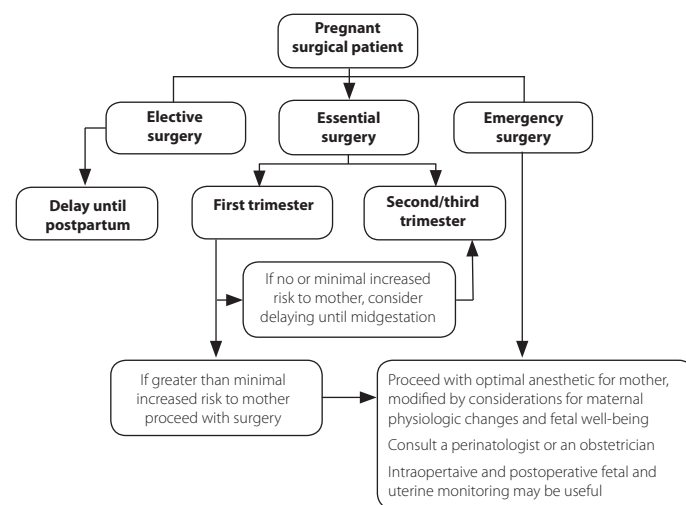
Pregnant surgical patient

Elective surgery

Essential surgery

Emergency surgery

Delay until postpartum

First trimester

Second/third trimester

If no or minimal increased risk to mother, consider delaying until midgestation

If greater than minimal increased risk to mother proceed with surgery

Proceed with optimal anesthetic for mother, modified by considerations for maternal physiologic changes and fetal well-being

Consult a perinatologist or an obstetrician

Intraopertaive and postoperative fetal and uterine monitoring may be useful